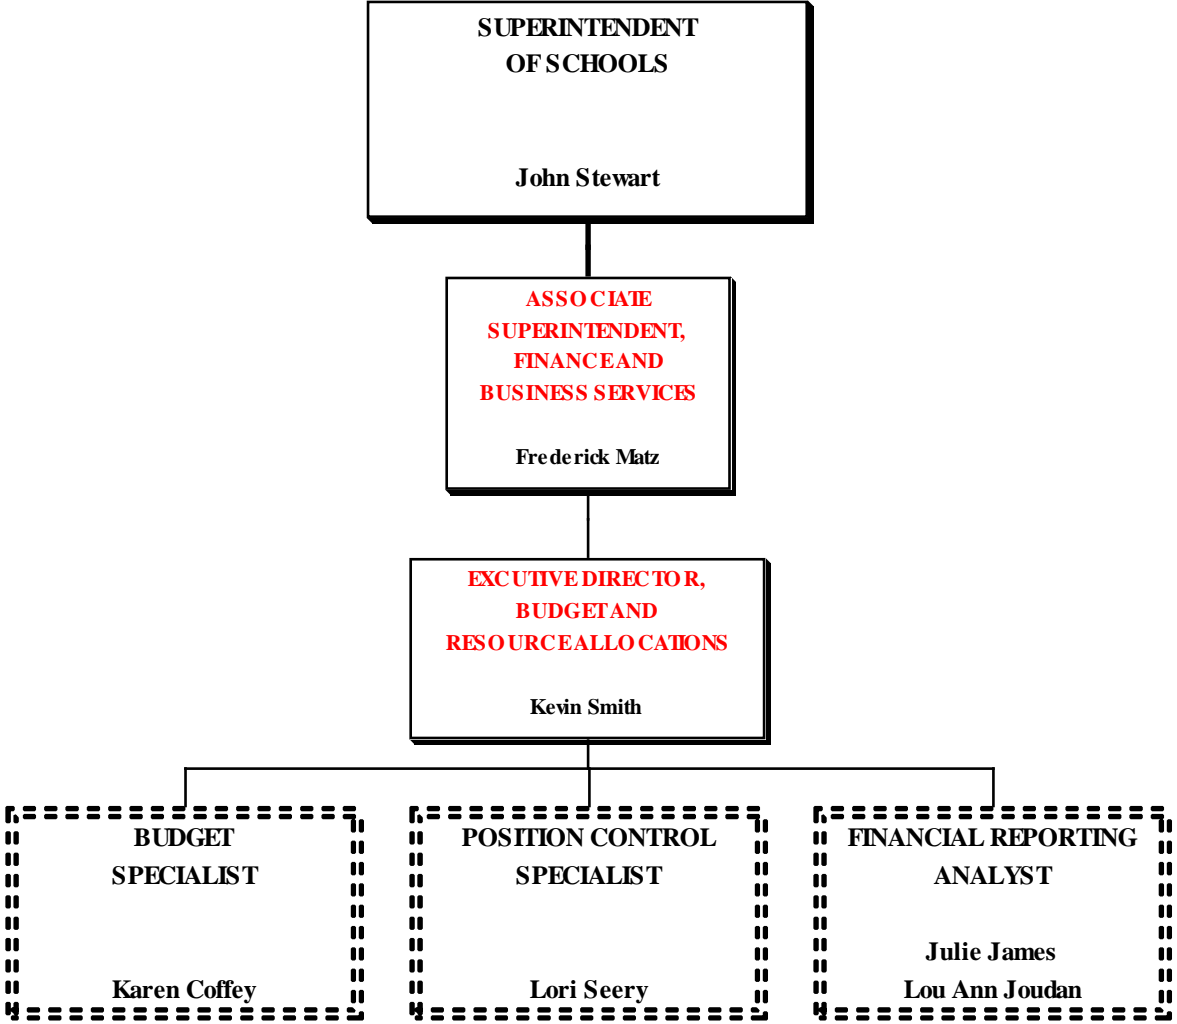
SUPERINTENDENT OF SCHOOLS

John Stewart

ASSOCIATE SUPERINTENDENT, FINANCE AND BUSINESS SERVICES

Frederick Matz

EXCUTIVE DIRECTOR, BUDGET AND RESOURCE ALLOCATIONS

Kevin Smith

BUDGET SPECIALIST

Karen Coffey

POSITION CONTROL SPECIALIST

Lori Seery

FINANCIAL REPORTING ANALYST

Julie James
Lou Ann Joudan